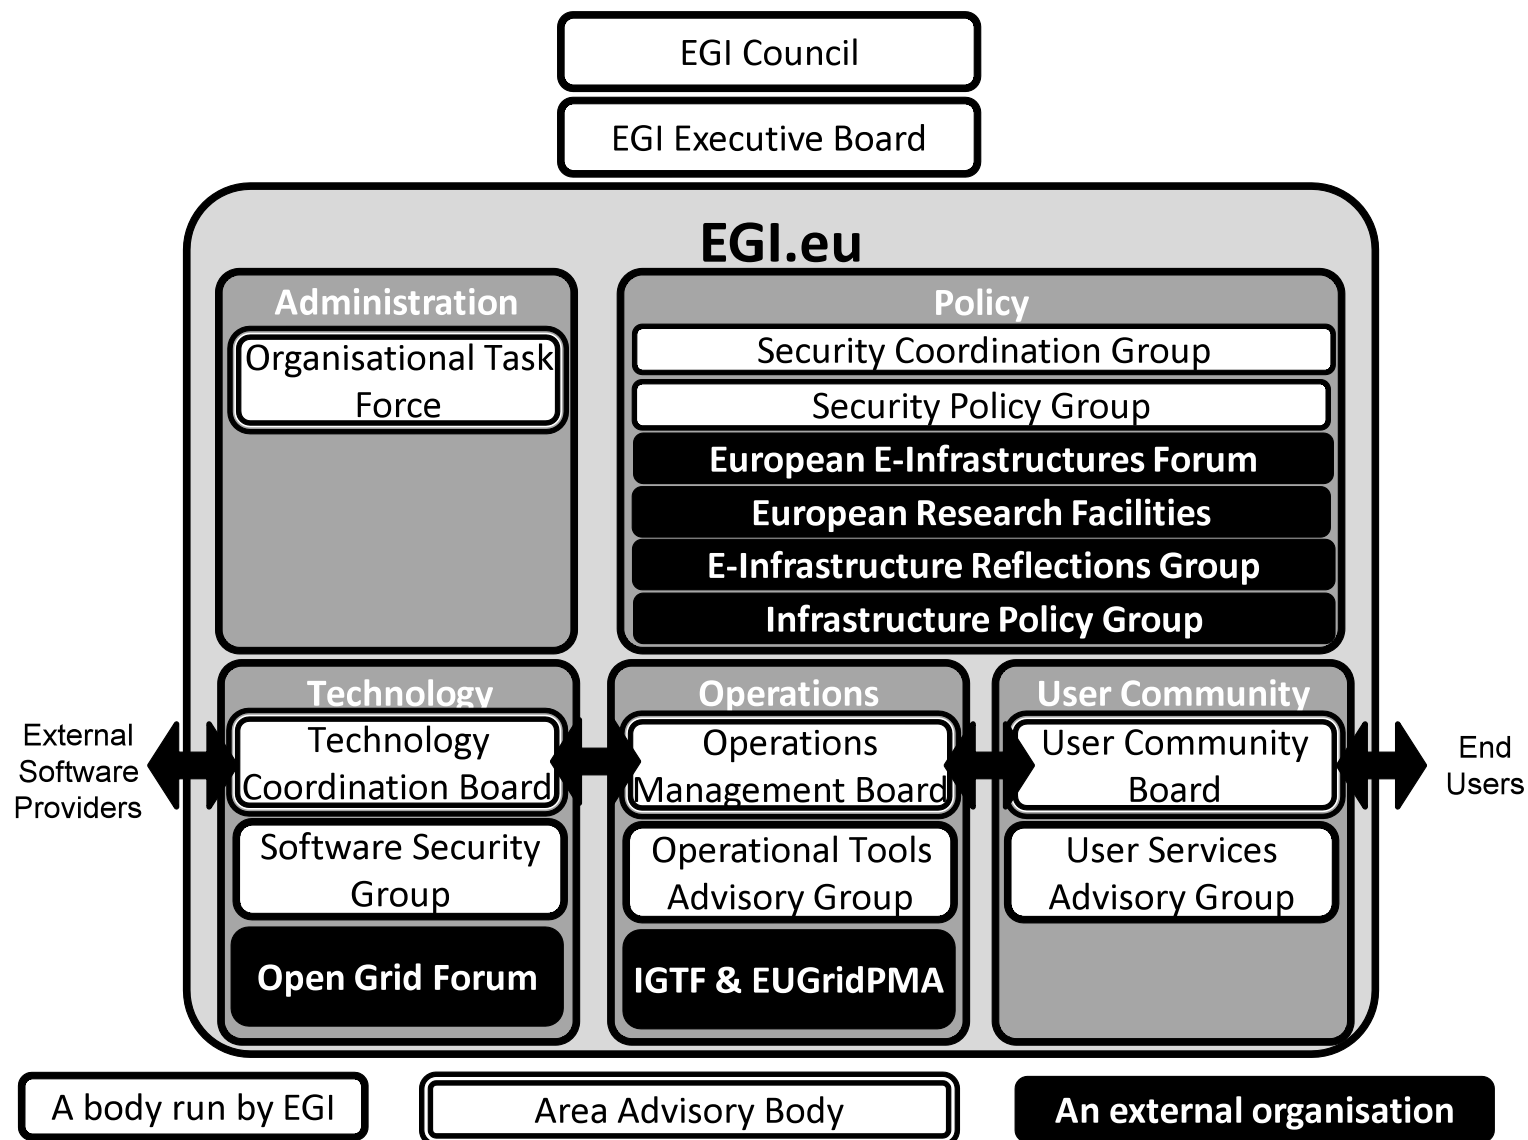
EGI Council

EGI Executive Board

EGI.eu

Administration

Organisational Task Force

Policy

Security Coordination Group

Security Policy Group

European E-Infrastructures Forum

European Research Facilities

E-Infrastructure Reflections Group

Infrastructure Policy Group

External Software Providers

Technology

Technology Coordination Board

Software Security Group

Open Grid Forum

Operations

Operations Management Board

Operational Tools Advisory Group

IGTF & EUGridPMA

User Community

User Community Board

User Services Advisory Group

End Users

A body run by EGI

Area Advisory Body

An external organisation